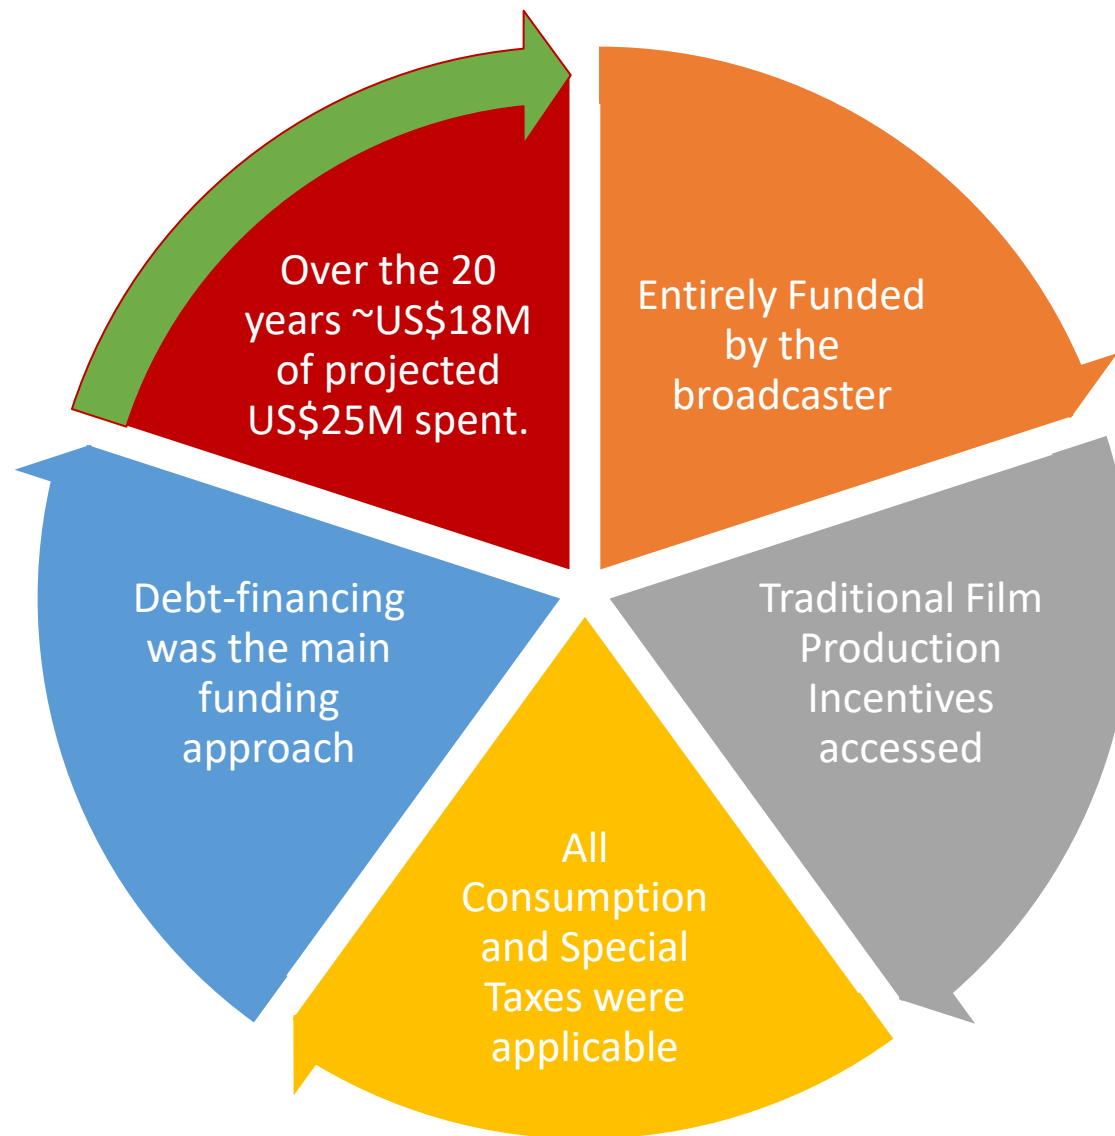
Over the 20 years ~US$18M of projected US$25M spent.

Entirely Funded by the broadcaster

Traditional Film Production Incentives accessed

All Consumption and Special Taxes were applicable

Debt-financing was the main funding approach